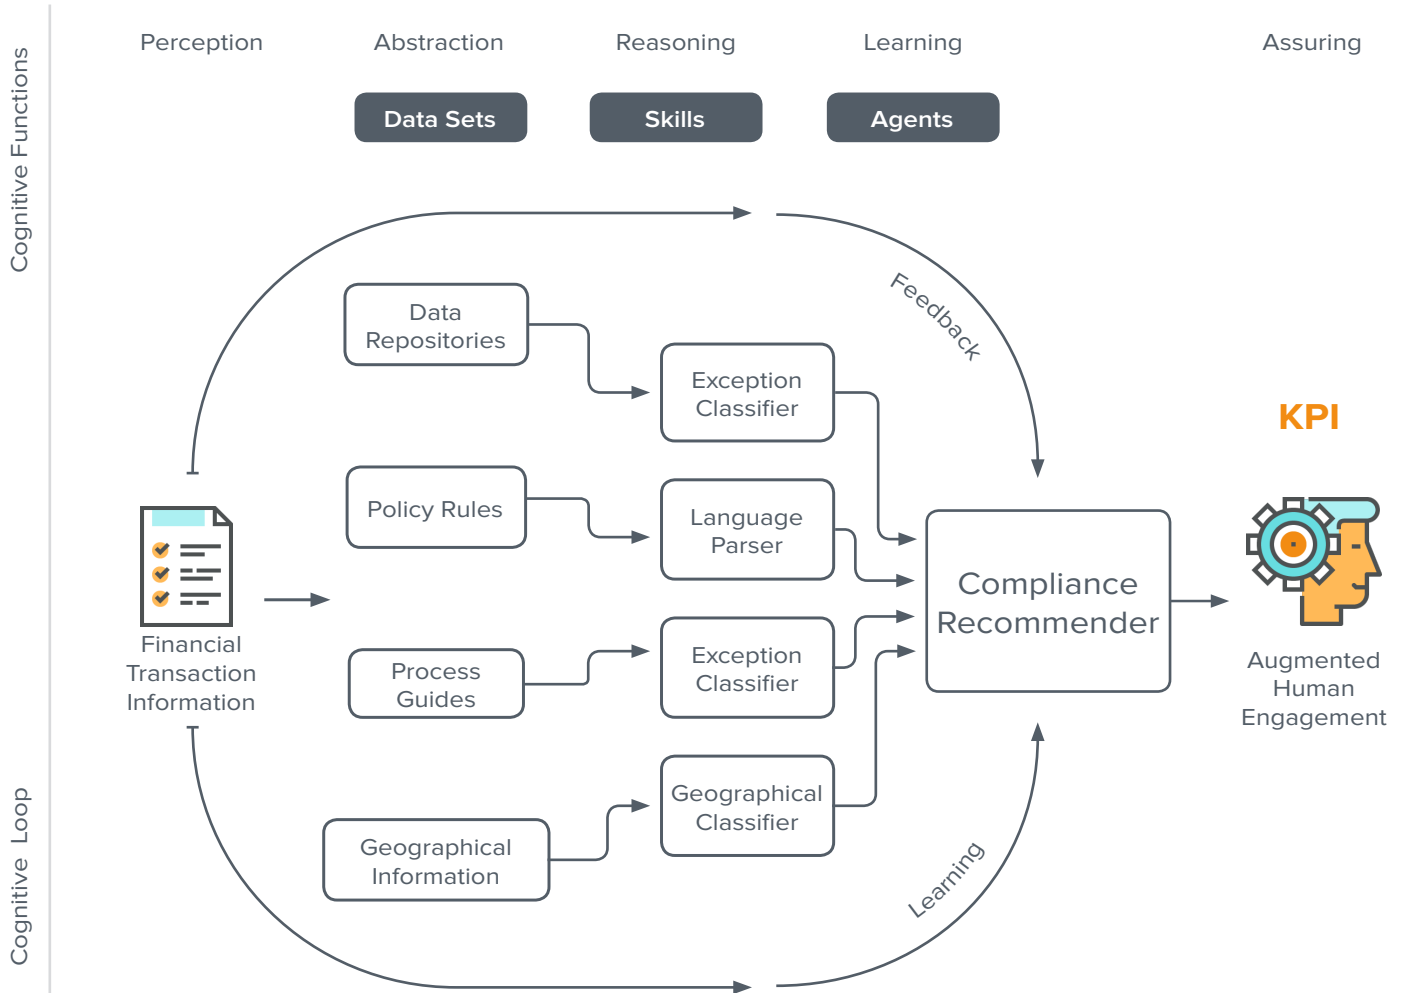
Cognitive Functions

Perception

Abstraction

Reasoning

Learning

Assuring

Data Sets

Skills

Agents

Feedback

Data Repositories

Exception Classifier

KPI

Policy Rules

Language Parser

Compliance Recommender

Financial Transaction Information

Process Guides

Exception Classifier

Augmented Human Engagement

Geographical Classifier

Geographical Information

Learning

Cognitive Loop